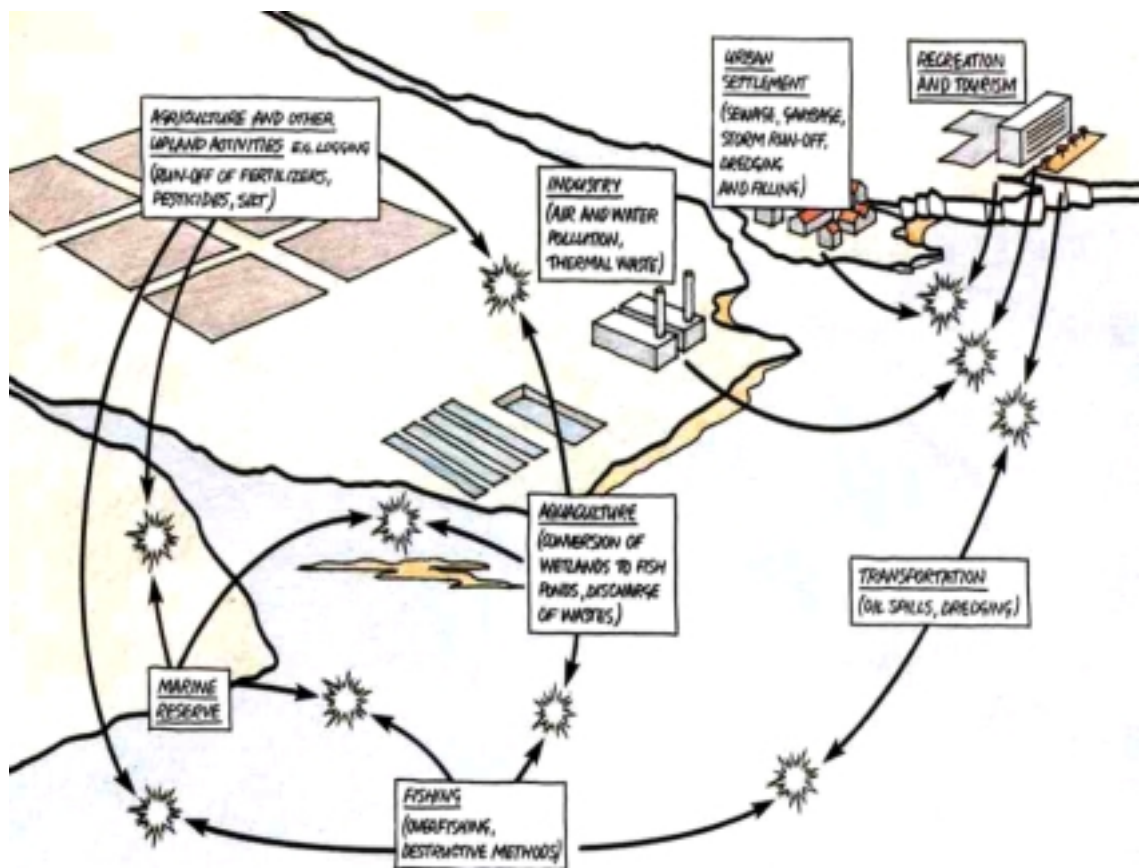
AGRICULTURE AND OTHER UPLAND ACTIVITIES E.G. LOGGING
(RUN-OFF OF FERTILIZERS, PESTICIDES, SILT)

URBAN SETTLEMENT
(SEWAGE, GARBAGE, STORM RUN-OFF, DREDGING AND FILLING)

RECREATION AND TOURISM

INDUSTRY
(AIR AND WATER POLLUTION, THERMAL WASTE)

AQUACULTURE
(CONVERSION OF WETLANDS TO FISH PONDS, DISCHARGE OF WASTES)

TRANSPORTATION
(OIL SPILLS, DREDGING)

MARINE RESERVE

FISHING
(OVERFISHING, DESTRUCTIVE METHODS)